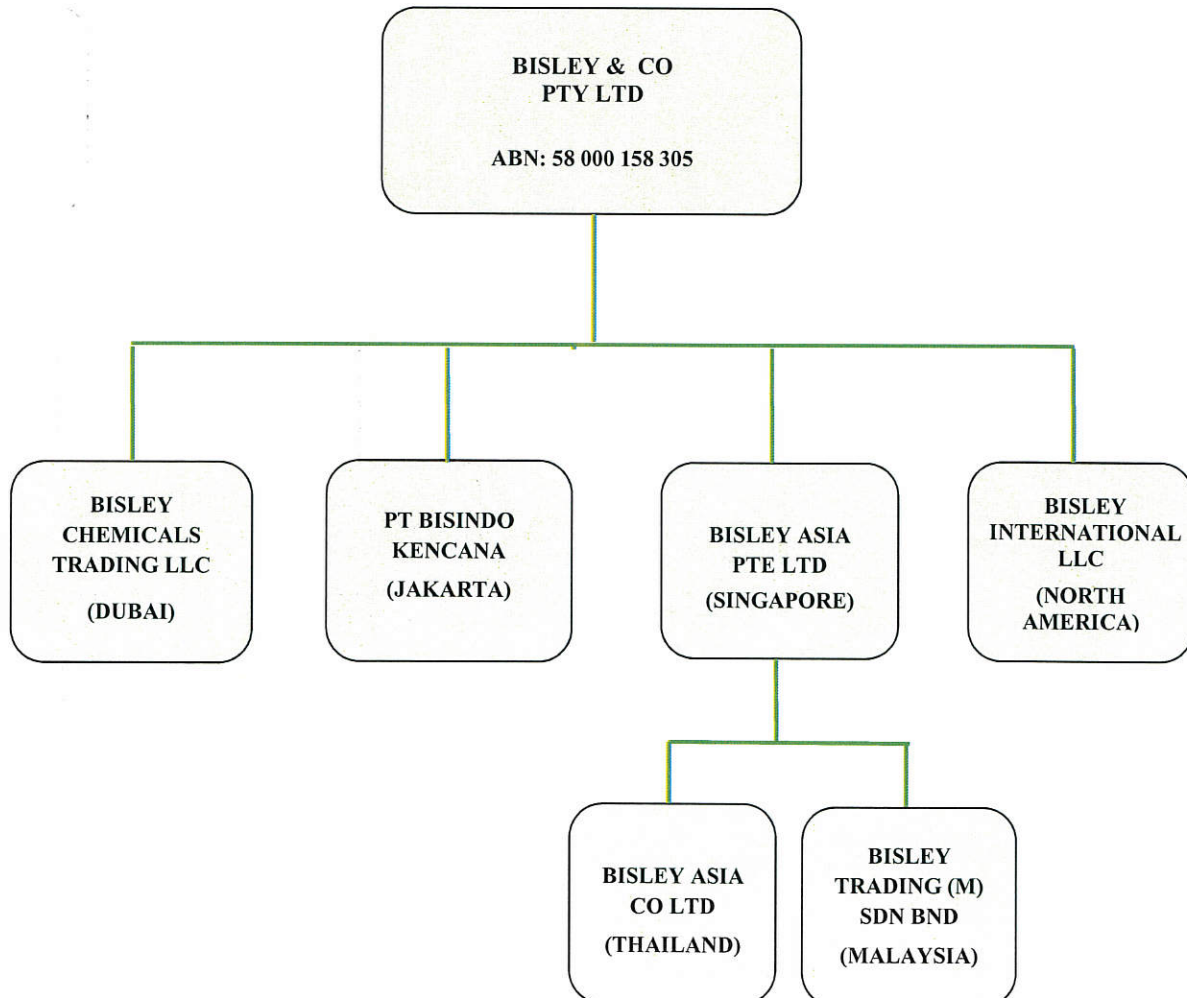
BISLEY & CO
PTY LTD

ABN: 58 000 158 305

BISLEY
CHEMICALS
TRADING LLC
(DUBAI)

PT BISINDO
KENCANA
(JAKARTA)

BISLEY ASIA
PTE LTD
(SINGAPORE)

BISLEY
INTERNATIONAL
LLC
(NORTH
AMERICA)

BISLEY ASIA
CO LTD
(THAILAND)

BISLEY
TRADING (M)
SDN BND
(MALAYSIA)